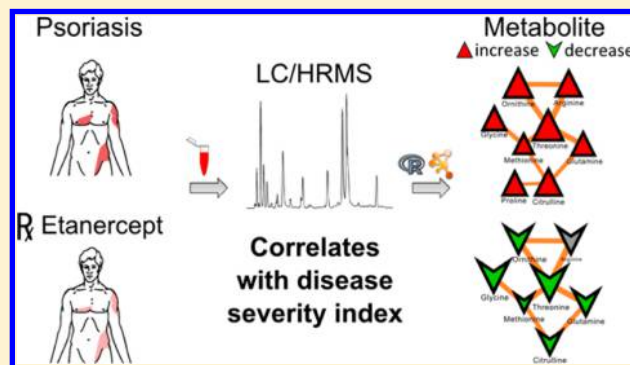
Psoriasis

LC/HRMS

Metabolite
increase decrease

Ornithine Arginine
Glycine Threonine
Methionine Glutamine
Proline Citrulline

℞ Etanercept

Correlates with disease severity index

Ornithine Arginine
Glycine Threonine
Methionine Glutamine
Citrulline